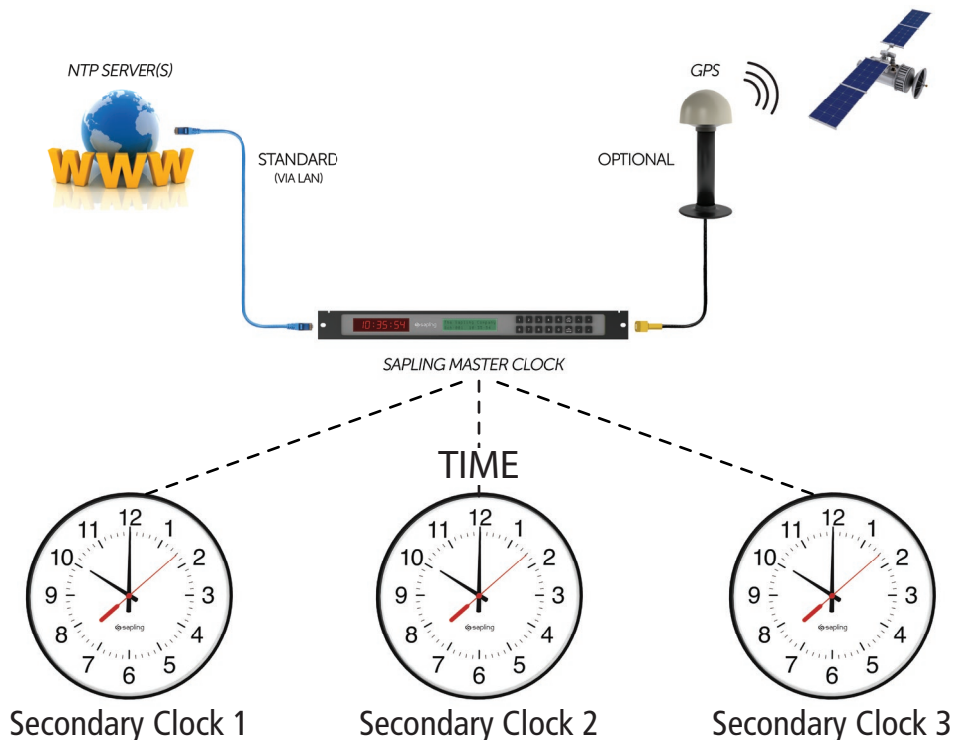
NTP SERVER(S)

WWW

STANDARD
(VIA LAN)

GPS

OPTIONAL

10:35:54

sapling

SAPLING MASTER CLOCK

TIME

12 1 2 3 4 5 6 7 8 9 10 11

sapling

Secondary Clock 1

12 1 2 3 4 5 6 7 8 9 10 11

sapling

Secondary Clock 2

12 1 2 3 4 5 6 7 8 9 10 11

sapling

Secondary Clock 3